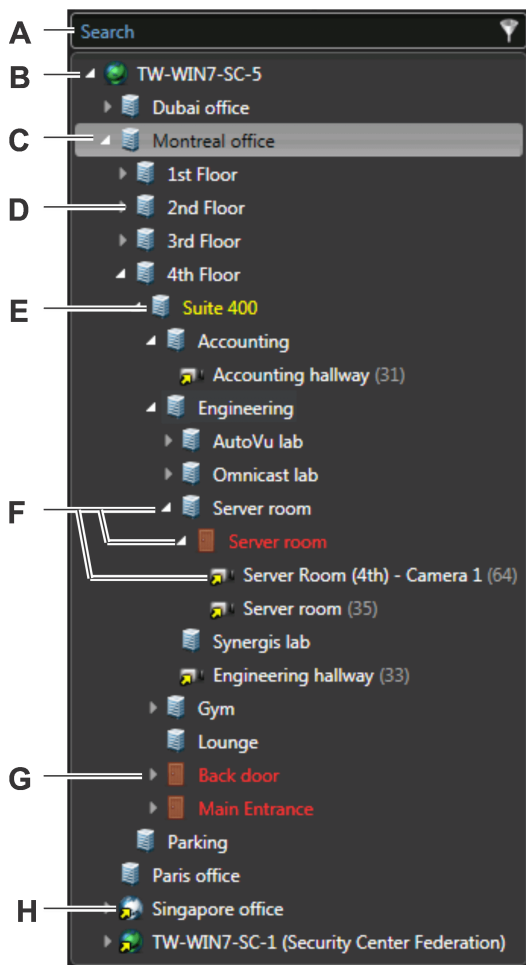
A Search

B TW-WIN7-SC-5

Dubai office

C Montreal office

1st Floor

D 2nd Floor

3rd Floor

4th Floor

E Suite 400

Accounting

Accounting hallway (31)

Engineering

AutoVu lab

Omnicast lab

F Server room

Server room

Server Room (4th) - Camera 1 (64)

Server room (35)

Synergis lab

Engineering hallway (33)

Gym

Lounge

G Back door

Main Entrance

Parking

Paris office

H Singapore office

TW-WIN7-SC-1 (Security Center Federation)